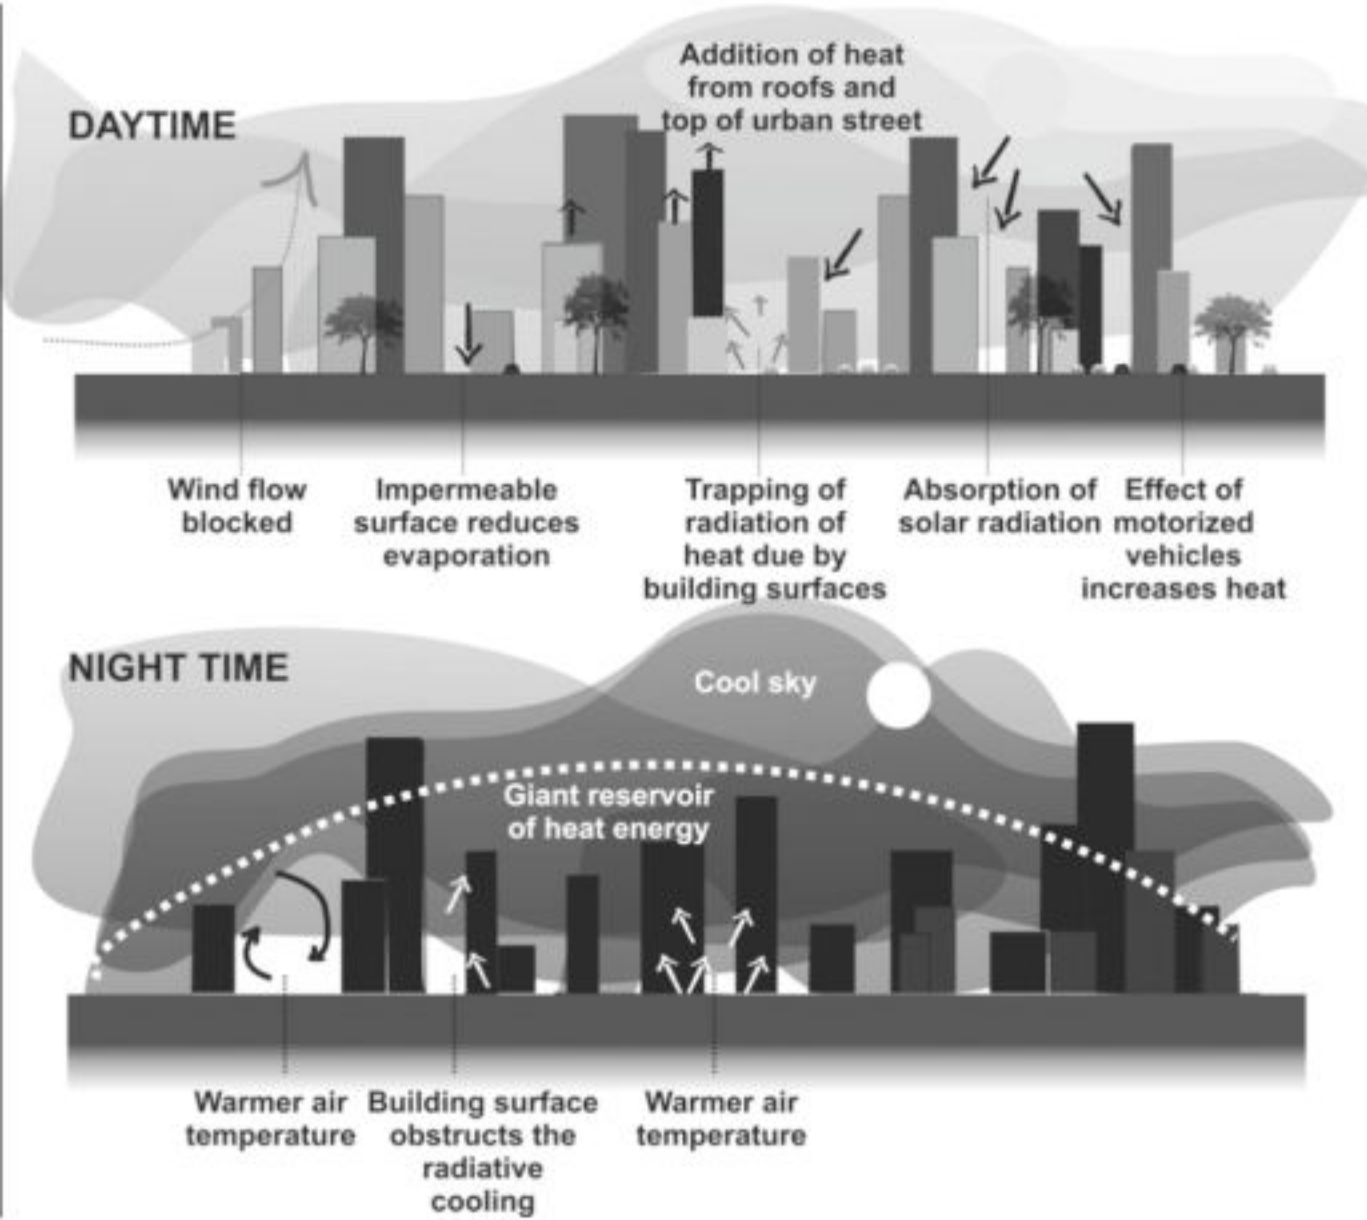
DAYTIME

Addition of heat from roofs and top of urban street

Wind flow blocked

Impermeable surface reduces evaporation

Trapping of radiation of heat due by building surfaces

Absorption of solar radiation

Effect of motorized vehicles increases heat

NIGHT TIME

Cool sky

Giant reservoir of heat energy

Warmer air temperature

Building surface obstructs the radiative cooling

Warmer air temperature